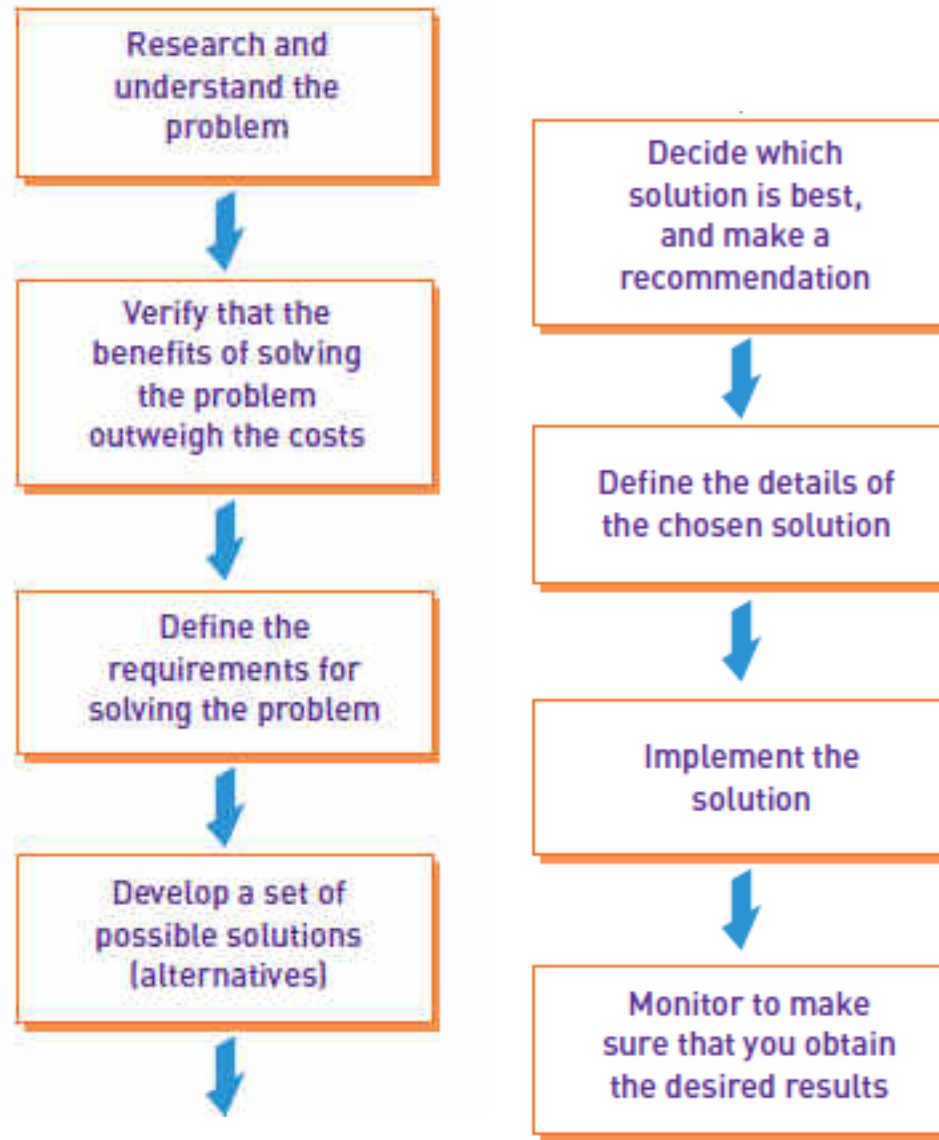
Research and understand the problem

Verify that the benefits of solving the problem outweigh the costs

Define the requirements for solving the problem

Develop a set of possible solutions (alternatives)

Decide which solution is best, and make a recommendation

Define the details of the chosen solution

Implement the solution

Monitor to make sure that you obtain the desired results